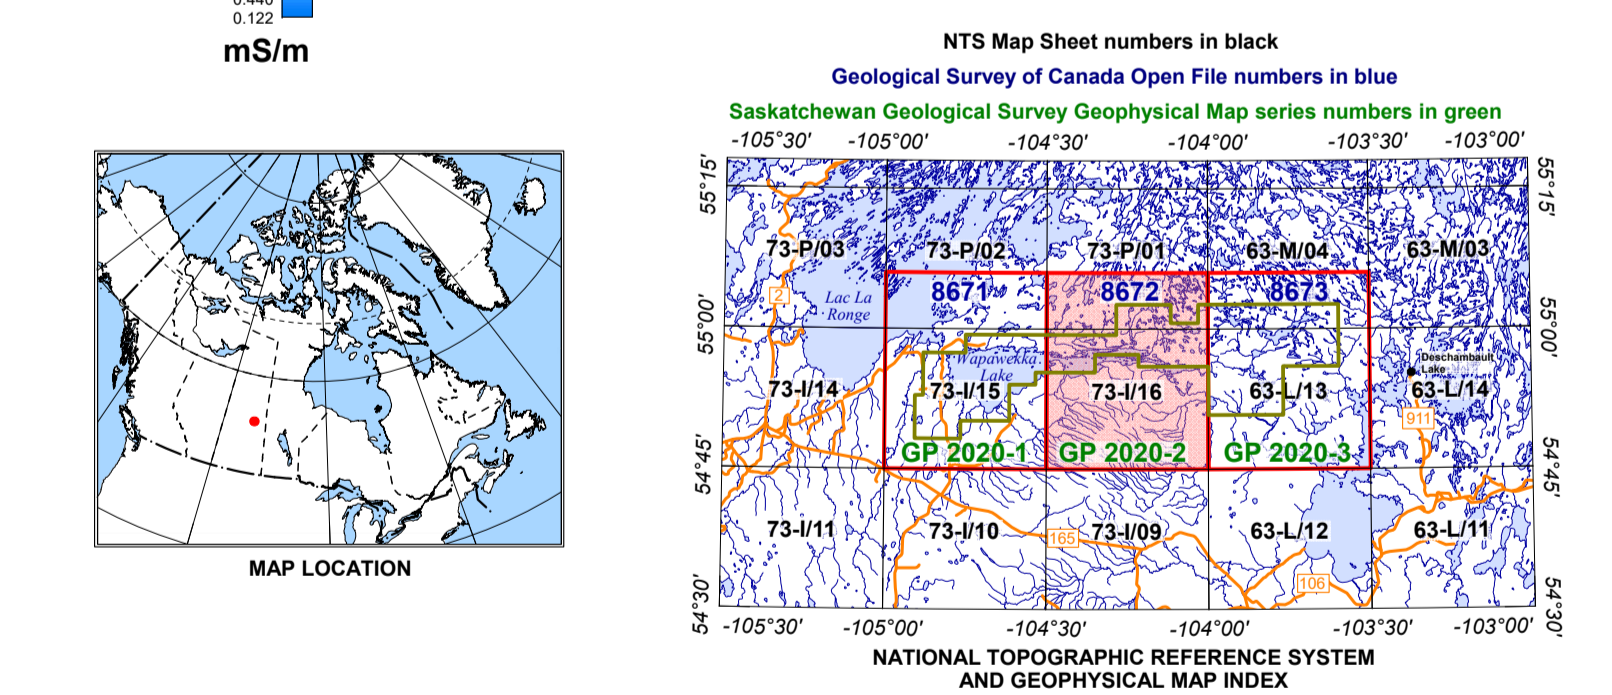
0.122
mS/m

MAP LOCATION

NTS Map Sheet numbers in black
Geological Survey of Canada Open File numbers in blue
Saskatchewan Geological Survey Geophysical Map series numbers in green

-105°30' -105°00' -104°30' -104°00' -103°30' -103°00'

55°15' 55°15'
55°00' 55°00'
54°45' 54°45'
54°30' 54°30'

73-P/03 73-P/02 73-P/01 63-M/04 63-M/03
8671 8672 8673
Lac La Ronge
2
Wapawekka Lake
Deschambault Lake
73-I/14 73-I/15 73-I/16 63-L/13 63-L/14
911
GP 2020-1 GP 2020-2 GP 2020-3
73-I/11 73-I/10 165 73-I/09 63-L/12 63-L/11
106

-105°30' -105°00' -104°30' -104°00' -103°30' -103°00'

NATIONAL TOPOGRAPHIC REFERENCE SYSTEM
AND GEOPHYSICAL MAP INDEX